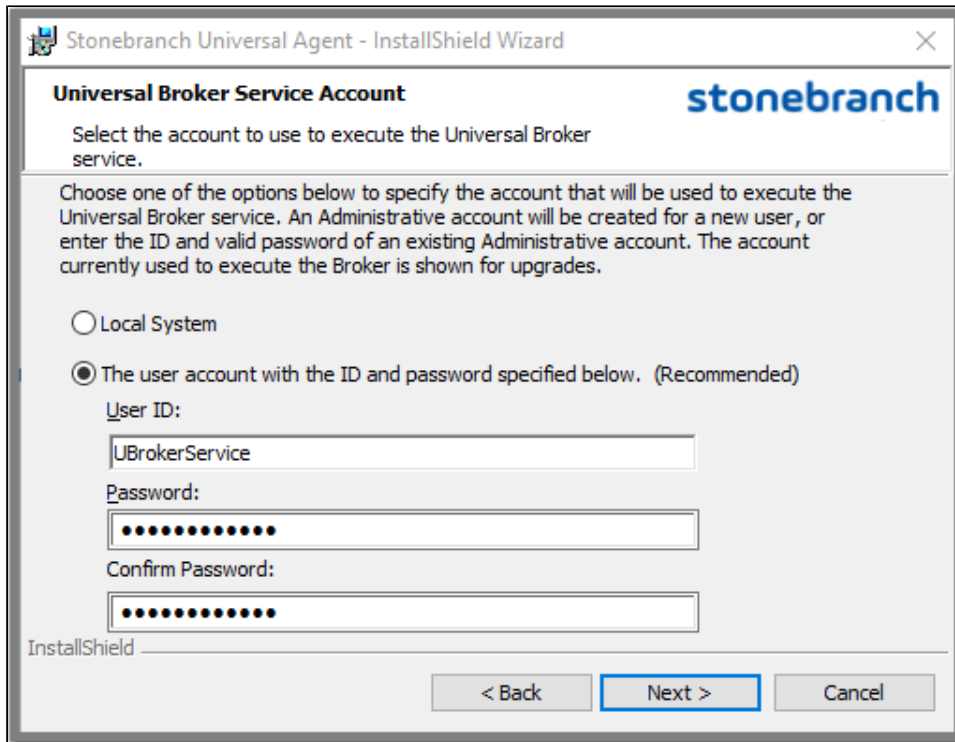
Stonebranch Universal Agent - InstallShield Wizard

Universal Broker Service Account

stonebranch

Select the account to use to execute the Universal Broker service.

Choose one of the options below to specify the account that will be used to execute the Universal Broker service. An Administrative account will be created for a new user, or enter the ID and valid password of an existing Administrative account. The account currently used to execute the Broker is shown for upgrades.

Local System

The user account with the ID and password specified below. (Recommended)

User ID:

UBrokerService

Password:

••••••••••••

Confirm Password:

••••••••••••

InstallShield

< Back

Next >

Cancel